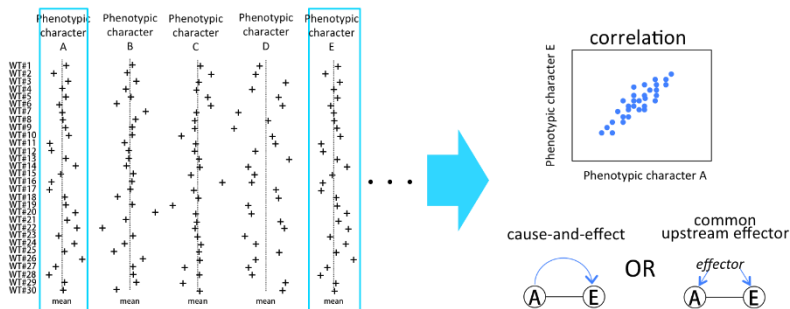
Phenotypic character A

Phenotypic character B

Phenotypic character C

Phenotypic character D

Phenotypic character E

WT#1
WT#2
WT#3
WT#4
WT#5
WT#6
WT#7
WT#8
WT#9
WT#10
WT#11
WT#12
WT#13
WT#14
WT#15
WT#16
WT#17
WT#18
WT#19
WT#20
WT#21
WT#22
WT#23
WT#24
WT#25
WT#26
WT#27
WT#28
WT#29
WT#30

mean

mean

. . .

correlation

Phenotypic character E

Phenotypic character A

cause-and-effect

A

E

OR

common upstream effector

effector

A

E